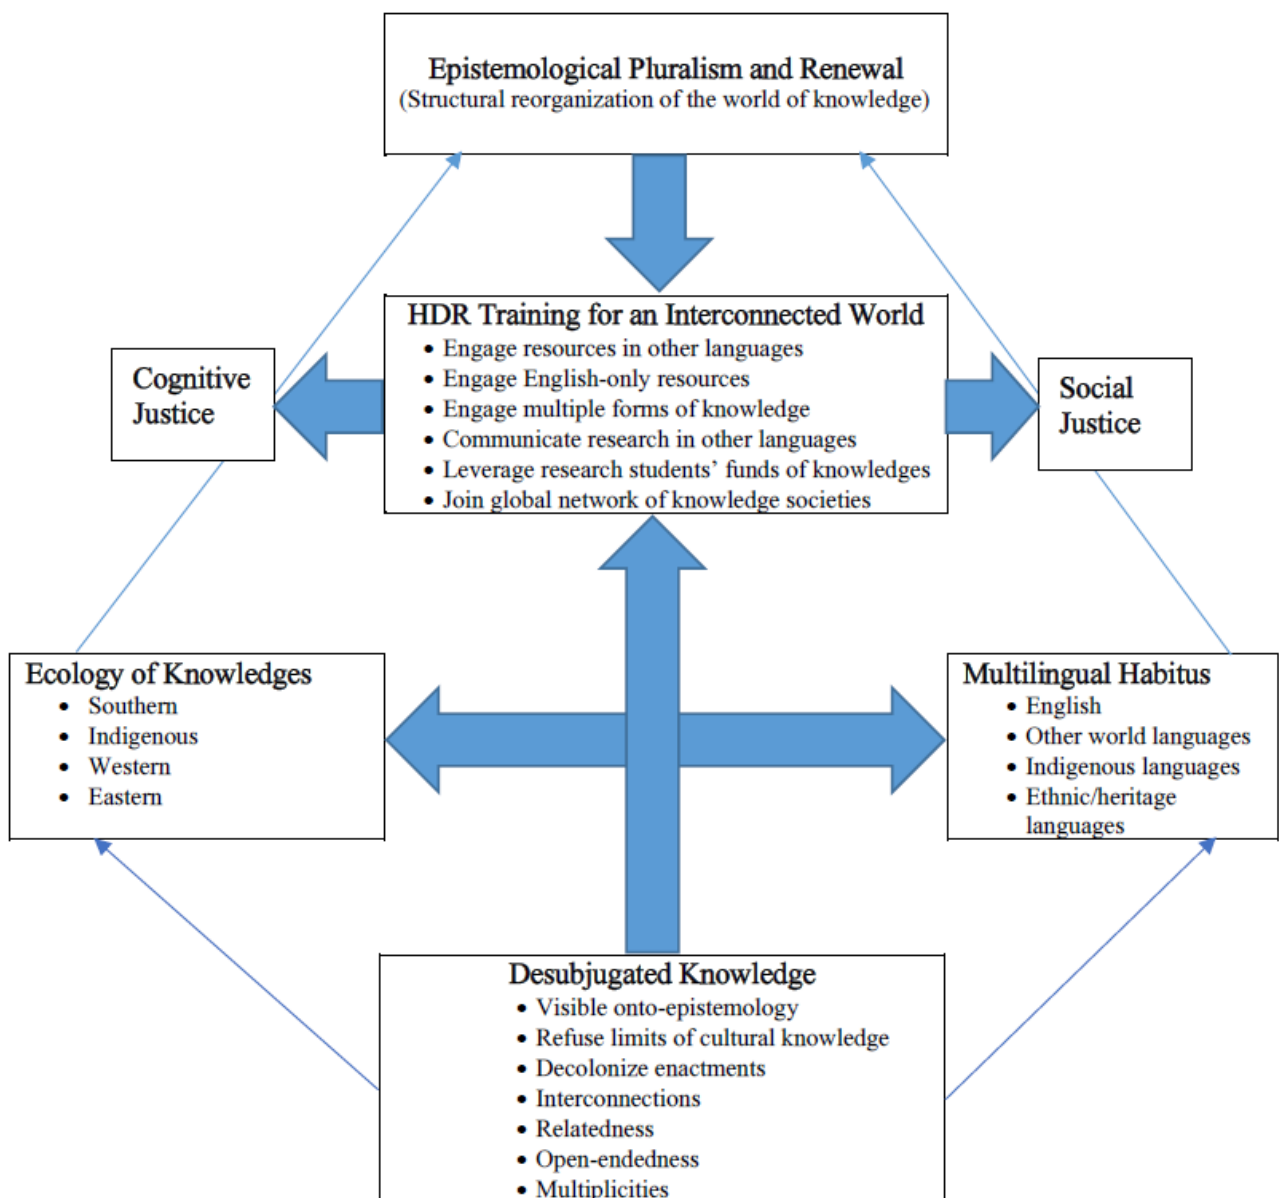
Epistemological Pluralism and Renewal
(Structural reorganization of the world of knowledge)

HDR Training for an Interconnected World
- Engage resources in other languages
- Engage English-only resources
- Engage multiple forms of knowledge
- Communicate research in other languages
- Leverage research students' funds of knowledges
- Join global network of knowledge societies

Cognitive Justice

Social Justice

Ecology of Knowledges
- Southern
- Indigenous
- Western
- Eastern

Multilingual Habitus
- English
- Other world languages
- Indigenous languages
- Ethnic/heritage languages

Desubjugated Knowledge
- Visible onto-epistemology
- Refuse limits of cultural knowledge
- Decolonize enactments
- Interconnections
- Relatedness
- Open-endedness
- Multiplicities